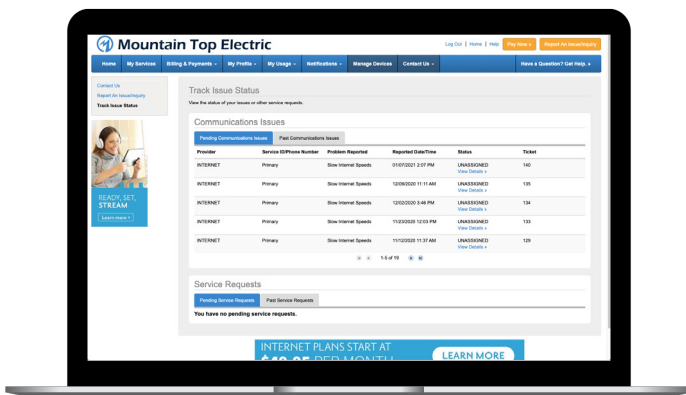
Mountain Top Electric

Log Out | Home | Help Pay Now » Report An Issue/Inquiry

Home My Services Billing & Payments ▾ My Profile ▾ My Usage ▾ Notifications ▾ Manage Devices Contact Us ▾ Have a Question? Get Help. »

Contact Us
Report An Issue/Inquiry
Track Issue Status

READY, SET, STREAM
Learn more ›

Track Issue Status
View the status of your issues or other service requests.

Communications Issues

Pending Communications Issues Past Communications Issues

| Provider | Service ID/Phone Number | Problem Reported | Reported Date/Time | Status | Ticket |
|---|---|---|---|---|---|
| INTERNET | Primary | Slow Internet Speeds | 01/07/2021 2:07 PM | UNASSIGNED View Details » | 140 |
| INTERNET | Primary | Slow Internet Speeds | 12/09/2020 11:11 AM | UNASSIGNED View Details » | 135 |
| INTERNET | Primary | Slow Internet Speeds | 12/02/2020 3:46 PM | UNASSIGNED View Details » | 134 |
| INTERNET | Primary | Slow Internet Speeds | 11/23/2020 12:03 PM | UNASSIGNED View Details » | 133 |
| INTERNET | Primary | Slow Internet Speeds | 11/12/2020 11:37 AM | UNASSIGNED View Details » | 129 |

1-5 of 19

Service Requests

Pending Service Requests Past Service Requests

You have no pending service requests.

INTERNET PLANS START AT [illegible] LEARN MORE